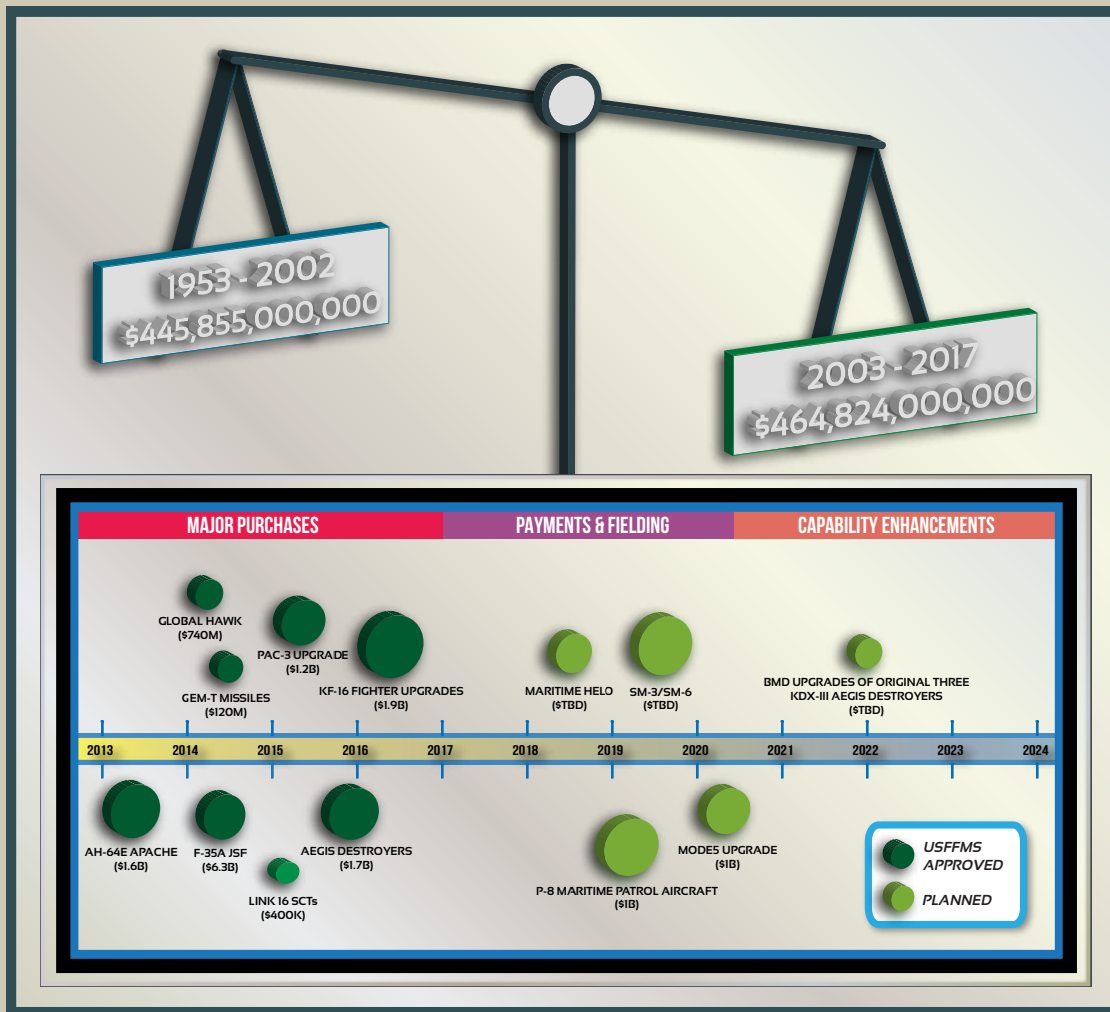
1953 - 2002
$445,855,000,000

2003 - 2017
$464,824,000,000

MAJOR PURCHASES

PAYMENTS & FIELDING

CAPABILITY ENHANCEMENTS

GLOBAL HAWK ($740M)

PAC-3 UPGRADE ($1.2B)

GEM-T MISSILES ($120M)

KF-16 FIGHTER UPGRADES ($1.9B)

MARITIME HELO ($TBD)

SM-3/SM-6 ($TBD)

BMD UPGRADES OF ORIGINAL THREE KDX-III AEGIS DESTROYERS ($TBD)

2013 2014 2015 2016 2017 2018 2019 2020 2021 2022 2023 2024

AH-64E APACHE ($1.6B)

F-35A JSF ($6.3B)

LINK 16 SCTs ($400K)

AEGIS DESTROYERS ($1.7B)

P-8 MARITIME PATROL AIRCRAFT ($1B)

MODE5 UPGRADE ($1B)

USFFMS APPROVED

PLANNED